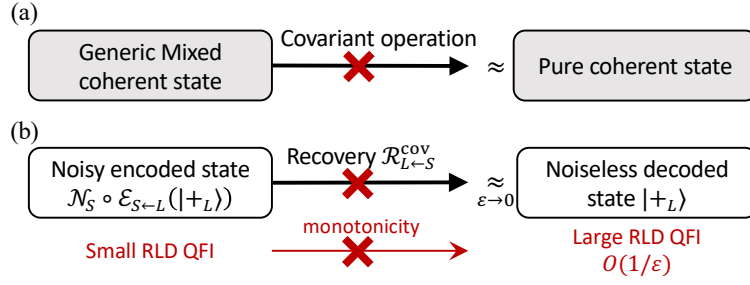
(a)

Generic Mixed coherent state

Covariant operation

$\approx$

Pure coherent state

(b)

Noisy encoded state $\mathcal{N}_S \circ \mathcal{E}_{S\leftarrow L}(|+_L\rangle)$

Recovery $\mathcal{R}^{\text{cov}}_{L\leftarrow S}$

$\underset{\varepsilon\to 0}{\approx}$

Noiseless decoded state $|+_L\rangle$

Small RLD QFI

monotonicity

Large RLD QFI $O(1/\varepsilon)$